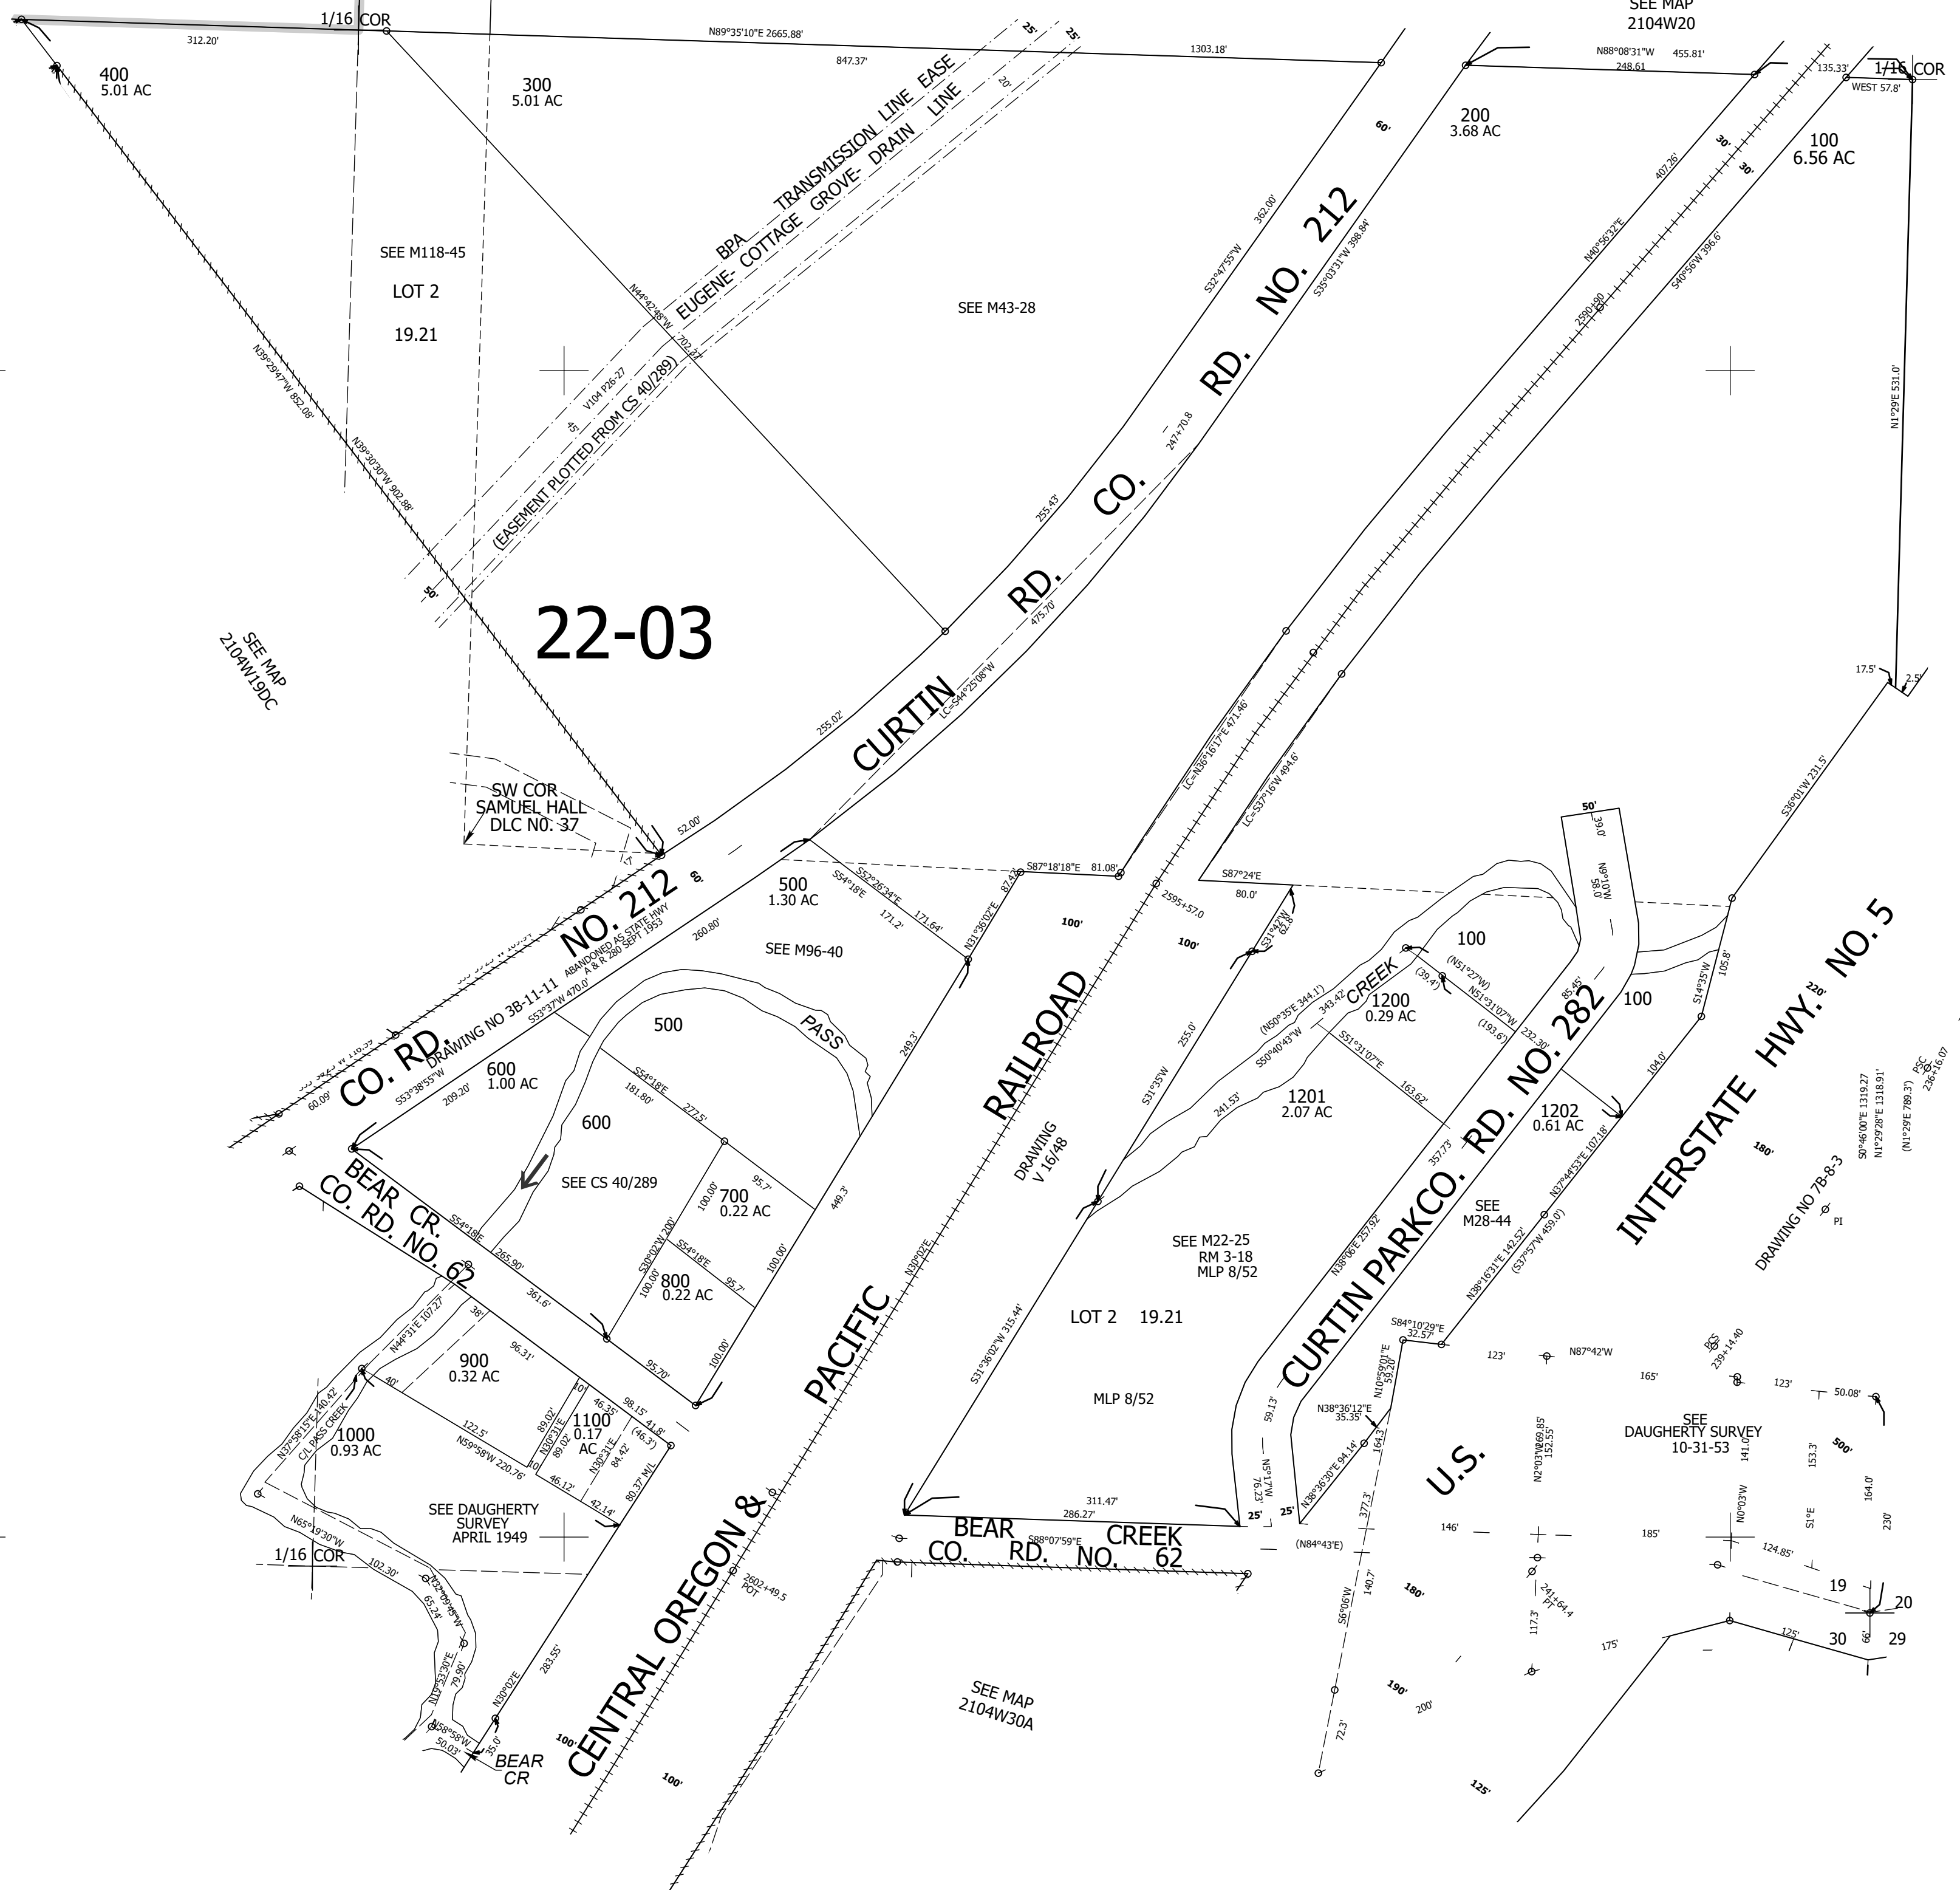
SEE MAP
2104W20

1/16 COR
312.20'
N89°35'10"E 2665.88'
847.37'
1303.18'
25'
25'
20'
N88°08'31"W 455.81'
248.61
135.33'
1/16 COR
WEST 57.8'

400
5.01 AC

300
5.01 AC

200
3.68 AC

100
6.56 AC

60'
30'
30'

BPA TRANSMISSION LINE EASE
EUGENE- COTTAGE GROVE- DRAIN LINE

SEE M118-45
LOT 2
19.21

SEE M43-28

CURTIN RD. CO. RD. NO. 212

362.00'
S32°47'55"W
S35°03'31"W 398.84'
407.26'
N40°56'32"E
2590+00
S40°56'W 396.6'
N1°29'E 531.0'

N44°42'48"W 702.37'
V104 P26-27
45'
(EASEMENT PLOTTED FROM CS 40/289)
N39°29'47"W 852.08'
N39°30'30"W 902.88'
247+70.8
255.43'
475.70'
LC=S44°25'08"W
255.02'
50'

22-03

SEE MAP
2104W19DC

SW COR
SAMUEL HALL
DLC NO. 37

52.00'
17'
60'
NO. 212
ABANDONED AS STATE HWY
A & R 280 SEPT 1953
DRAWING NO 3B-11-11
CO. RD.
260.80'
S52°26'34"E
S54°18'E
171.64'
171.2'
500
1.30 AC
SEE M96-40
N31°36'02"E
87.43'
S87°18'18"E
81.08'
LC=N36°16'17"E 471.46
LC=S37°16'W 494.6'
S87°24'E
80.0'
2595+57.0
100'
100'
S31°42'W 62.8'
17.5'
2.5'
S36°01'W 231.5'
50'
39.0'
N9°10'W
58.0'

60.09'
S53°37'W 470.0'
S53°38'55"W
209.20'
600
1.00 AC
500
PASS
600
S54°18'E
181.80'
277.5'
249.3'
RAILROAD
DRAWING
V 16/48
S31°35'W
255.0'
CREEK
(N50°35'E 344.1')
343.42'
S50°40'43"W
100
(39.4')
(N51°27'W)
N51°31'07"W
(193.6')
1200
0.29 AC
S51°31'07"E
163.62'
85.45'
232.30'
100
S14°35'W
105.8'
220'
INTERSTATE HWY. NO. 5
1201
2.07 AC
241.53'
357.73'
1202
0.61 AC
104.0'
CURTIN PARK CO. RD. NO. 282
180'

BEAR CR.
CO. RD. NO. 62
SEE CS 40/289
S54°18'E
265.90'
361.6'
700
0.22 AC
95.7'
100.00'
100.00'
449.3'
S30°02'W 200'
S54°18'E
800
0.22 AC
95.7'
100.00'
100.00'
95.70'
N30°02'E
PACIFIC
SEE M22-25
RM 3-18
MLP 8/52
SEE
M28-44
N36°06'E 257.92'
N37°44'53"E 107.18'
N38°16'31"E 142.52'
(S37°57'W 459.0')
DRAWING NO 7B-8-3
PI
S0°46'00"E 1319.27
N1°29'28"E 1318.91'
(N1°29'E 789.3')
PSC
236+16.07
LOT 2 19.21
S31°36'02"W 315.44'
MLP 8/52
38'
N44°31'E 107.27'
96.31'
900
0.32 AC
40'
122.5'
N59°58'W 220.76'
10'
89.02'
89.02'
N30°31'E
1100
0.17
AC
46.35'
98.15'
41.8'
(46.3')
84.42'
N30°31'E
80.37' M/L
10'
46.12'
42.14'
1000
0.93 AC
N37°58'15"E 140.42
C/L PASS CREEK
SEE DAUGHERTY
SURVEY
APRIL 1949
1/16 COR
N65°19'30"W
102.30'
S32°05'45"W
65.24'
N19°53'30"E
79.90'
N58°58'W
50.03'
35.0'
BEAR
CR
N30°02'E
283.55'
100'
CENTRAL OREGON &
2602+49.5
POT
100'
311.47'
286.27'
S88°07'59"E
BEAR CREEK
CO. RD. NO. 62
25'
25'
N51°17'W
76.23'
59.13'
S84°10'29"E
32.57'
N10°59'01"E
59.20'
N38°36'12"E
35.35'
N38°36'30"E 94.14'
164.3'
377.3'
(N84°43'E)
U.S.
140.7'
S6°06'W
72.3'
180'
190'
200'
123'
N87°42'W
165'
PCS
239+14.40
123'
50.08'
SEE
DAUGHERTY SURVEY
10-31-53
N2°03'W
269.85'
152.55'
141.0'
153.3'
500'
164.0'
230'
146'
185'
N0°03'W
S1°E
124.85'
19
20
30
29
66'
125'
241+64.4
PT
117.3'
175'
125'
SEE MAP
2104W30A